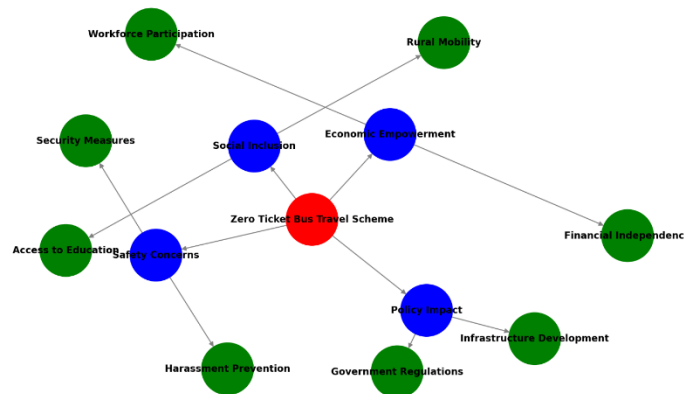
Workforce Participation
Rural Mobility
Security Measures
Social Inclusion
Economic Empowerment
Zero Ticket Bus Travel Scheme
Access to Education
Safety Concerns
Financial Independenc
Policy Impact
Infrastructure Development
Harassment Prevention
Government Regulations